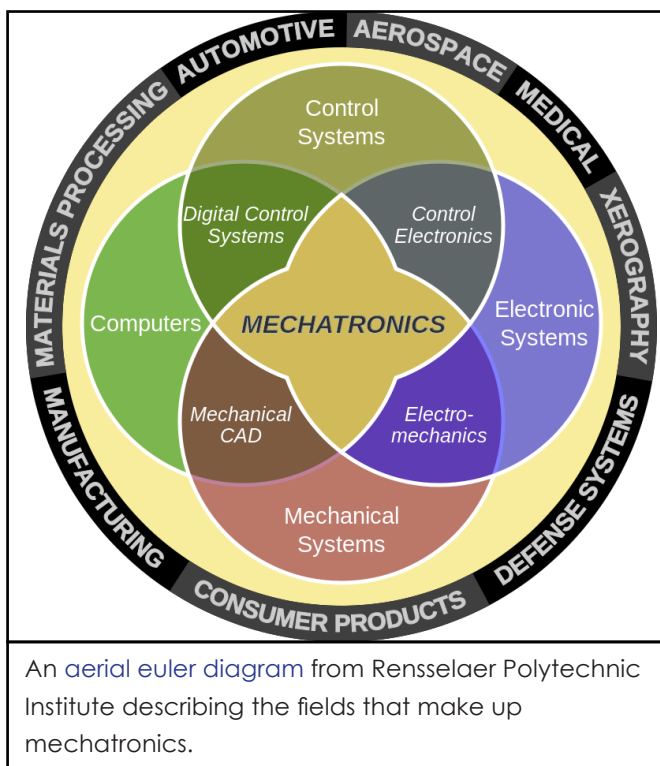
AUTOMOTIVE AEROSPACE MEDICAL XEROGRAPHY DEFENSE SYSTEMS CONSUMER PRODUCTS MANUFACTURING MATERIALS PROCESSING

Control Systems

Digital Control Systems

Control Electronics

Computers

MECHATRONICS

Electronic Systems

Mechanical CAD

Electromechanics

Mechanical Systems

An aerial euler diagram from Rensselaer Polytechnic Institute describing the fields that make up mechatronics.